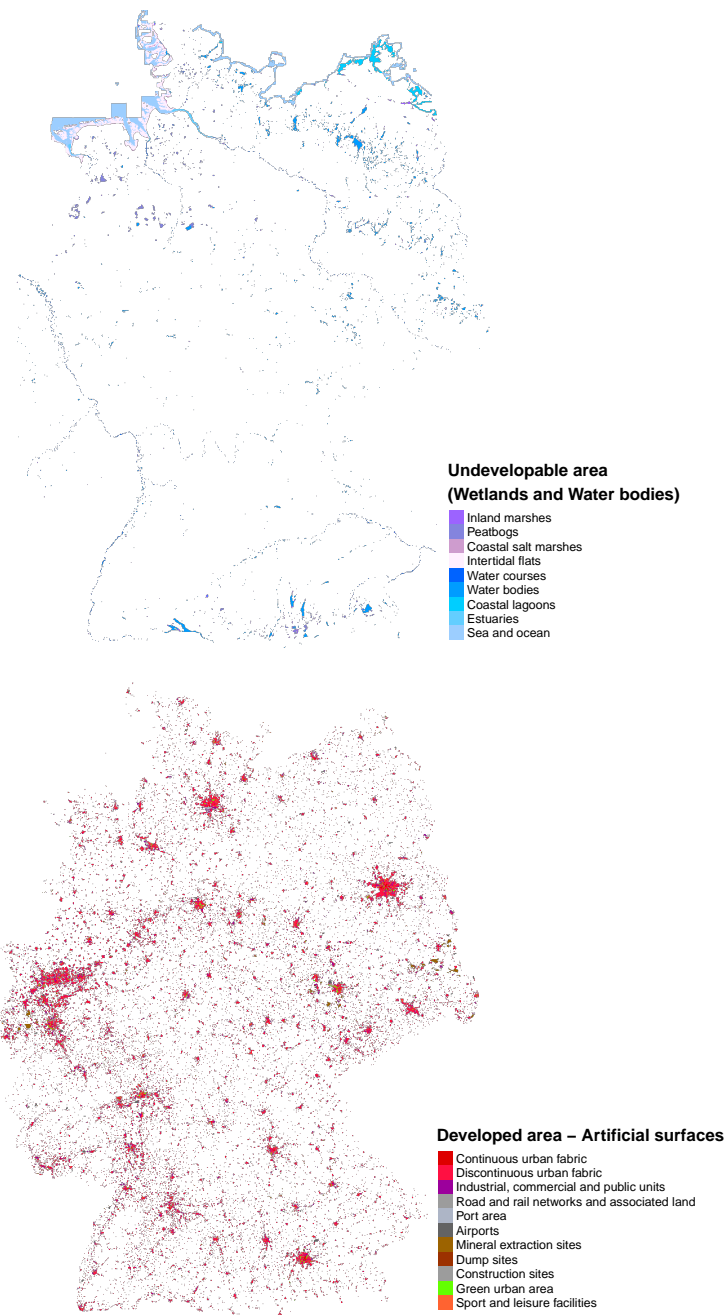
Undevelopable area
(Wetlands and Water bodies)

Inland marshes
Peatbogs
Coastal salt marshes
Intertidal flats
Water courses
Water bodies
Coastal lagoons
Estuaries
Sea and ocean

Developed area – Artificial surfaces

Continuous urban fabric
Discontinuous urban fabric
Industrial, commercial and public units
Road and rail networks and associated land
Port area
Airports
Mineral extraction sites
Dump sites
Construction sites
Green urban area
Sport and leisure facilities